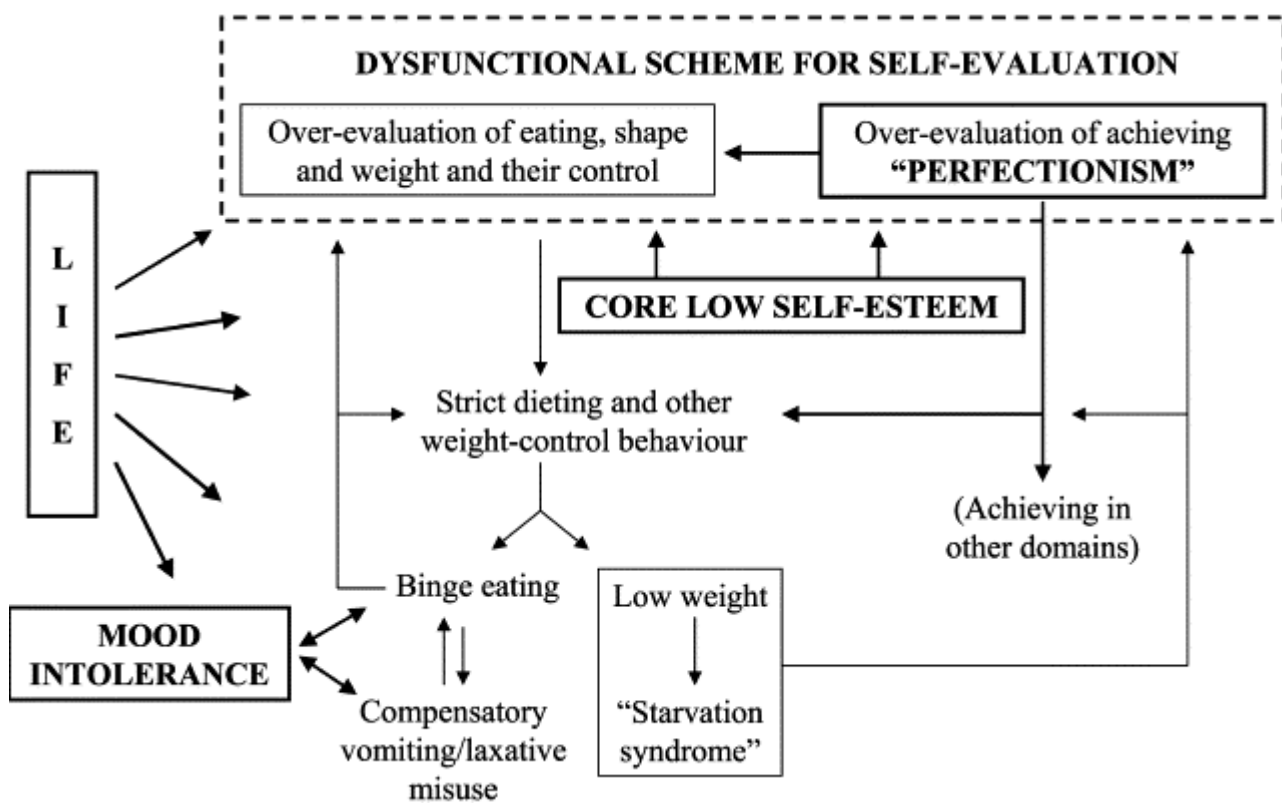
DYSFUNCTIONAL SCHEME FOR SELF-EVALUATION

Over-evaluation of eating, shape and weight and their control

Over-evaluation of achieving "PERFECTIONISM"

L
I
F
E

CORE LOW SELF-ESTEEM

Strict dieting and other weight-control behaviour

(Achieving in other domains)

Binge eating

Low weight

"Starvation syndrome"

MOOD INTOLERANCE

Compensatory vomiting/laxative misuse